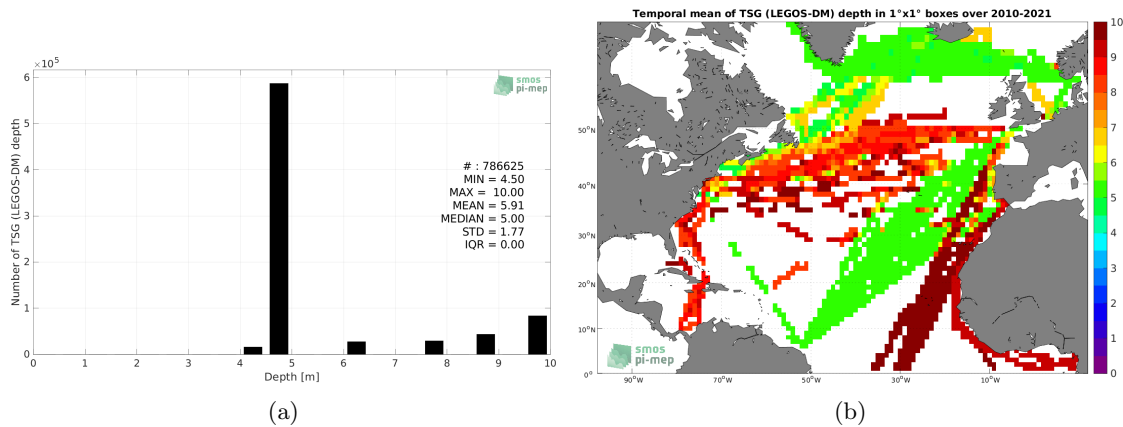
$\times10^5$
6
5
4
3
2
1
0
Number of TSG (LEGOS-DM) depth
smos
pi-mep
# : 786625
MIN = 4.50
MAX = 10.00
MEAN = 5.91
MEDIAN = 5.00
STD = 1.77
IQR = 0.00
0 1 2 3 4 5 6 7 8 9 10
Depth [m]
(a)

Temporal mean of TSG (LEGOS-DM) depth in 1°x1° boxes over 2010-2021
50°N
40°N
30°N
20°N
10°N
0°
90°W 70°W 50°W 30°W 10°W
smos
pi-mep
10
9
8
7
6
5
4
3
2
1
0
(b)